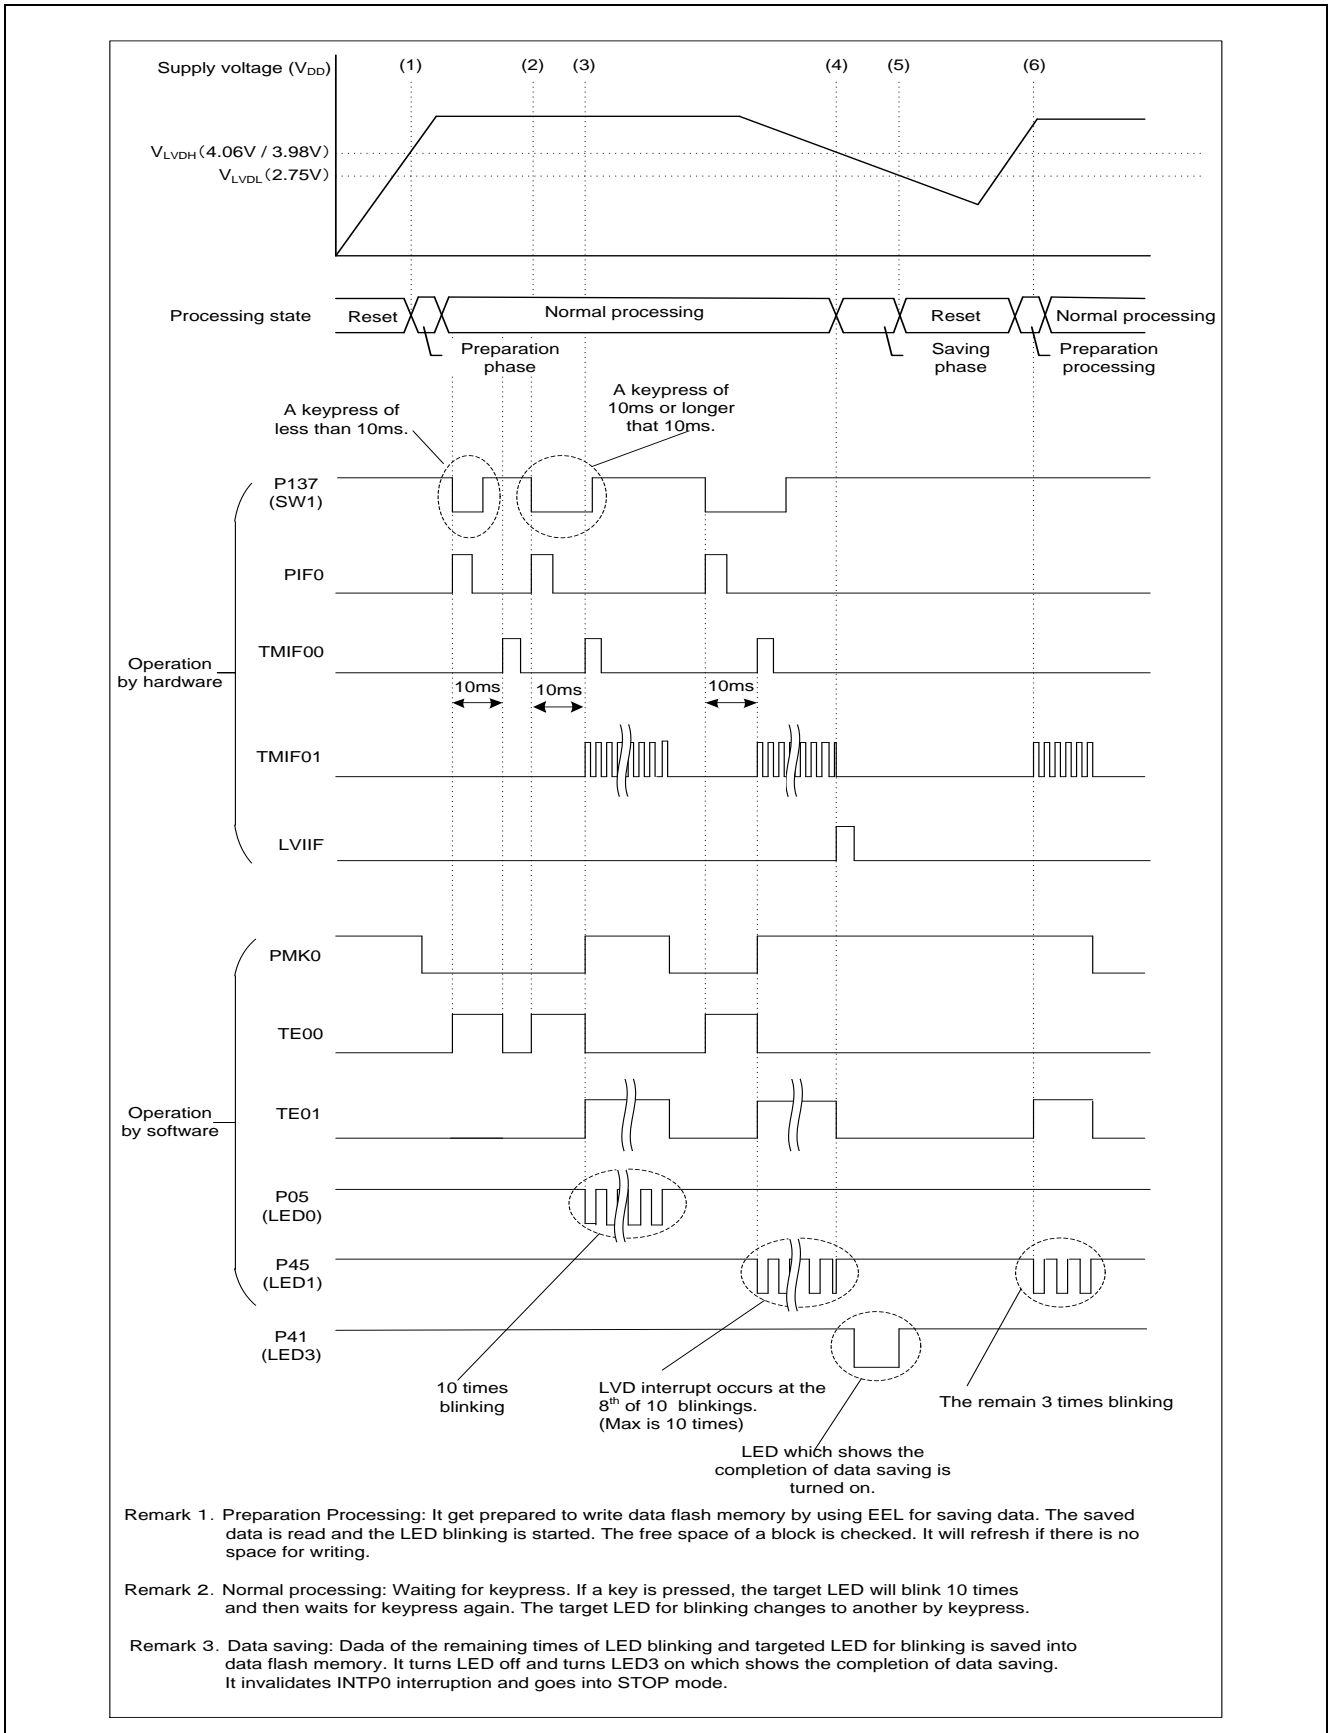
Supply voltage ($V_{DD}$)

(1) (2) (3) (4) (5) (6)

$V_{LVDH}$ (4.06V / 3.98V)

$V_{LVDL}$ (2.75V)

Processing state

Reset

Normal processing

Reset

Normal processing

Preparation phase

Saving phase

Preparation processing

A keypress of less than 10ms.

A keypress of 10ms or longer that 10ms.

P137 (SW1)

PIF0

TMIF00

10ms

10ms

10ms

TMIF01

LVIIF

Operation by hardware

PMK0

TE00

TE01

P05 (LED0)

P45 (LED1)

P41 (LED3)

Operation by software

10 times blinking

LVD interrupt occurs at the $8^{th}$ of 10 blinkings. (Max is 10 times)

LED which shows the completion of data saving is turned on.

The remain 3 times blinking

Remark 1. Preparation Processing: It get prepared to write data flash memory by using EEL for saving data. The saved data is read and the LED blinking is started. The free space of a block is checked. It will refresh if there is no space for writing.

Remark 2. Normal processing: Waiting for keypress. If a key is pressed, the target LED will blink 10 times and then waits for keypress again. The target LED for blinking changes to another by keypress.

Remark 3. Data saving: Dada of the remaining times of LED blinking and targeted LED for blinking is saved into data flash memory. It turns LED off and turns LED3 on which shows the completion of data saving. It invalidates INTP0 interruption and goes into STOP mode.